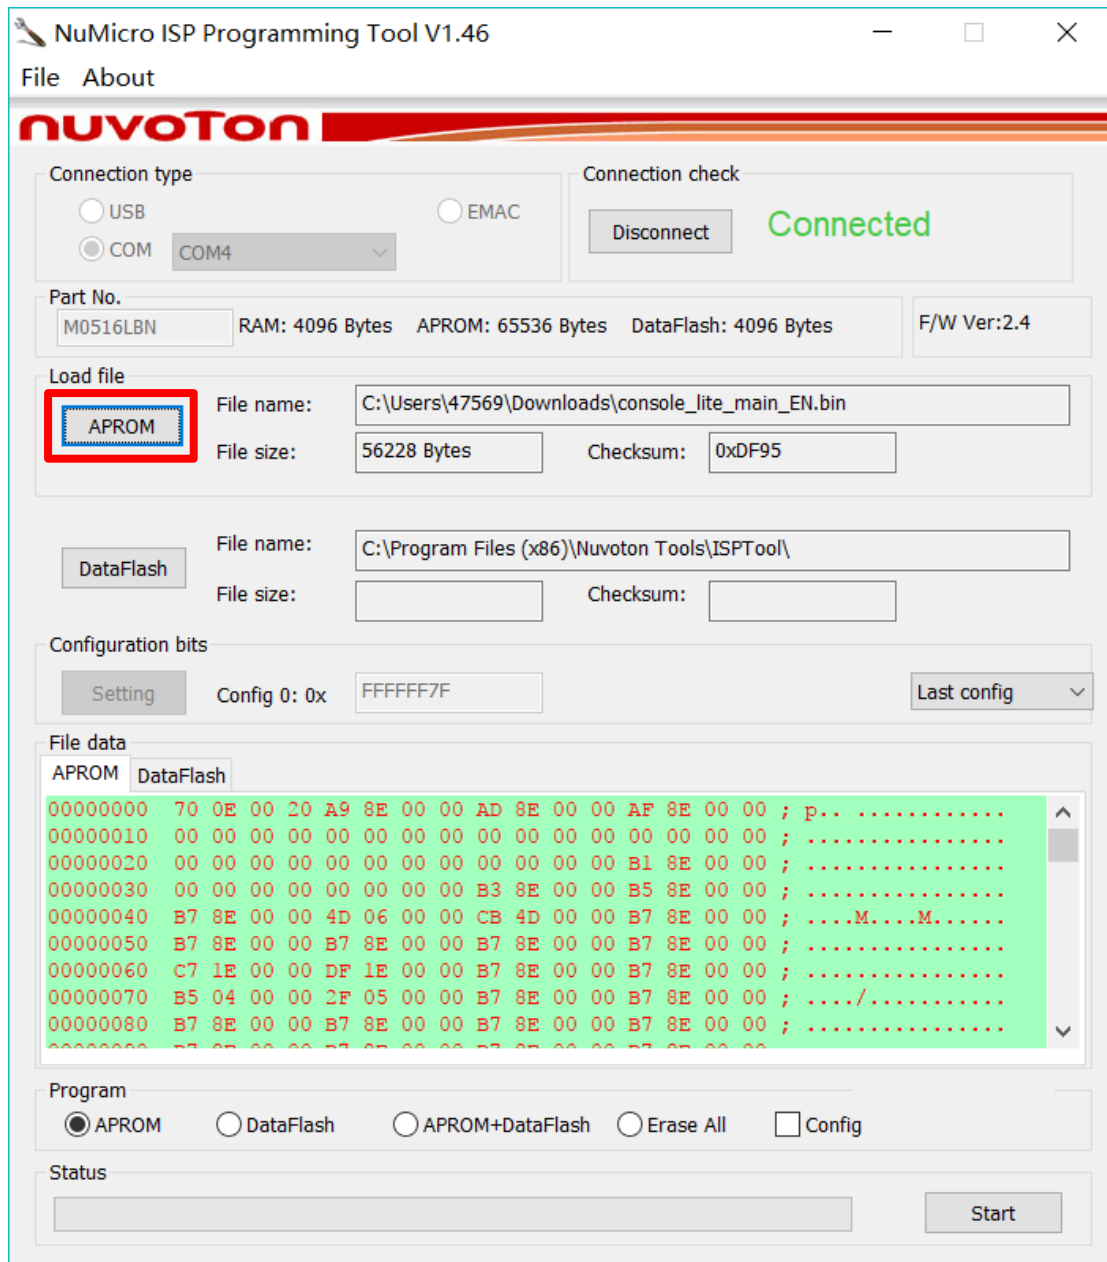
NuMicro ISP Programming Tool V1.46

File About

nuvoTon

Connection type

USB

EMAC

COM COM4

Connection check

Disconnect

Connected

Part No.

M0516LBN RAM: 4096 Bytes APROM: 65536 Bytes DataFlash: 4096 Bytes

F/W Ver:2.4

Load file

APROM

File name: C:\Users\47569\Downloads\console_lite_main_EN.bin

File size: 56228 Bytes Checksum: 0xDF95

DataFlash

File name: C:\Program Files (x86)\Nuvoton Tools\ISPTool\

File size: Checksum:

Configuration bits

Setting Config 0: 0x FFFFFF7F Last config

File data

APROM DataFlash

00000000 70 0E 00 20 A9 8E 00 00 AD 8E 00 00 AF 8E 00 00 ; p.. ............
00000010 00 00 00 00 00 00 00 00 00 00 00 00 00 00 00 00 ; ................
00000020 00 00 00 00 00 00 00 00 00 00 00 00 B1 8E 00 00 ; ................
00000030 00 00 00 00 00 00 00 00 B3 8E 00 00 B5 8E 00 00 ; ................
00000040 B7 8E 00 00 4D 06 00 00 CB 4D 00 00 B7 8E 00 00 ; ....M....M......
00000050 B7 8E 00 00 B7 8E 00 00 B7 8E 00 00 B7 8E 00 00 ; ................
00000060 C7 1E 00 00 DF 1E 00 00 B7 8E 00 00 B7 8E 00 00 ; ................
00000070 B5 04 00 00 2F 05 00 00 B7 8E 00 00 B7 8E 00 00 ; ..../...........
00000080 B7 8E 00 00 B7 8E 00 00 B7 8E 00 00 B7 8E 00 00 ; ................

Program

APROM DataFlash APROM+DataFlash Erase All Config

Status

Start